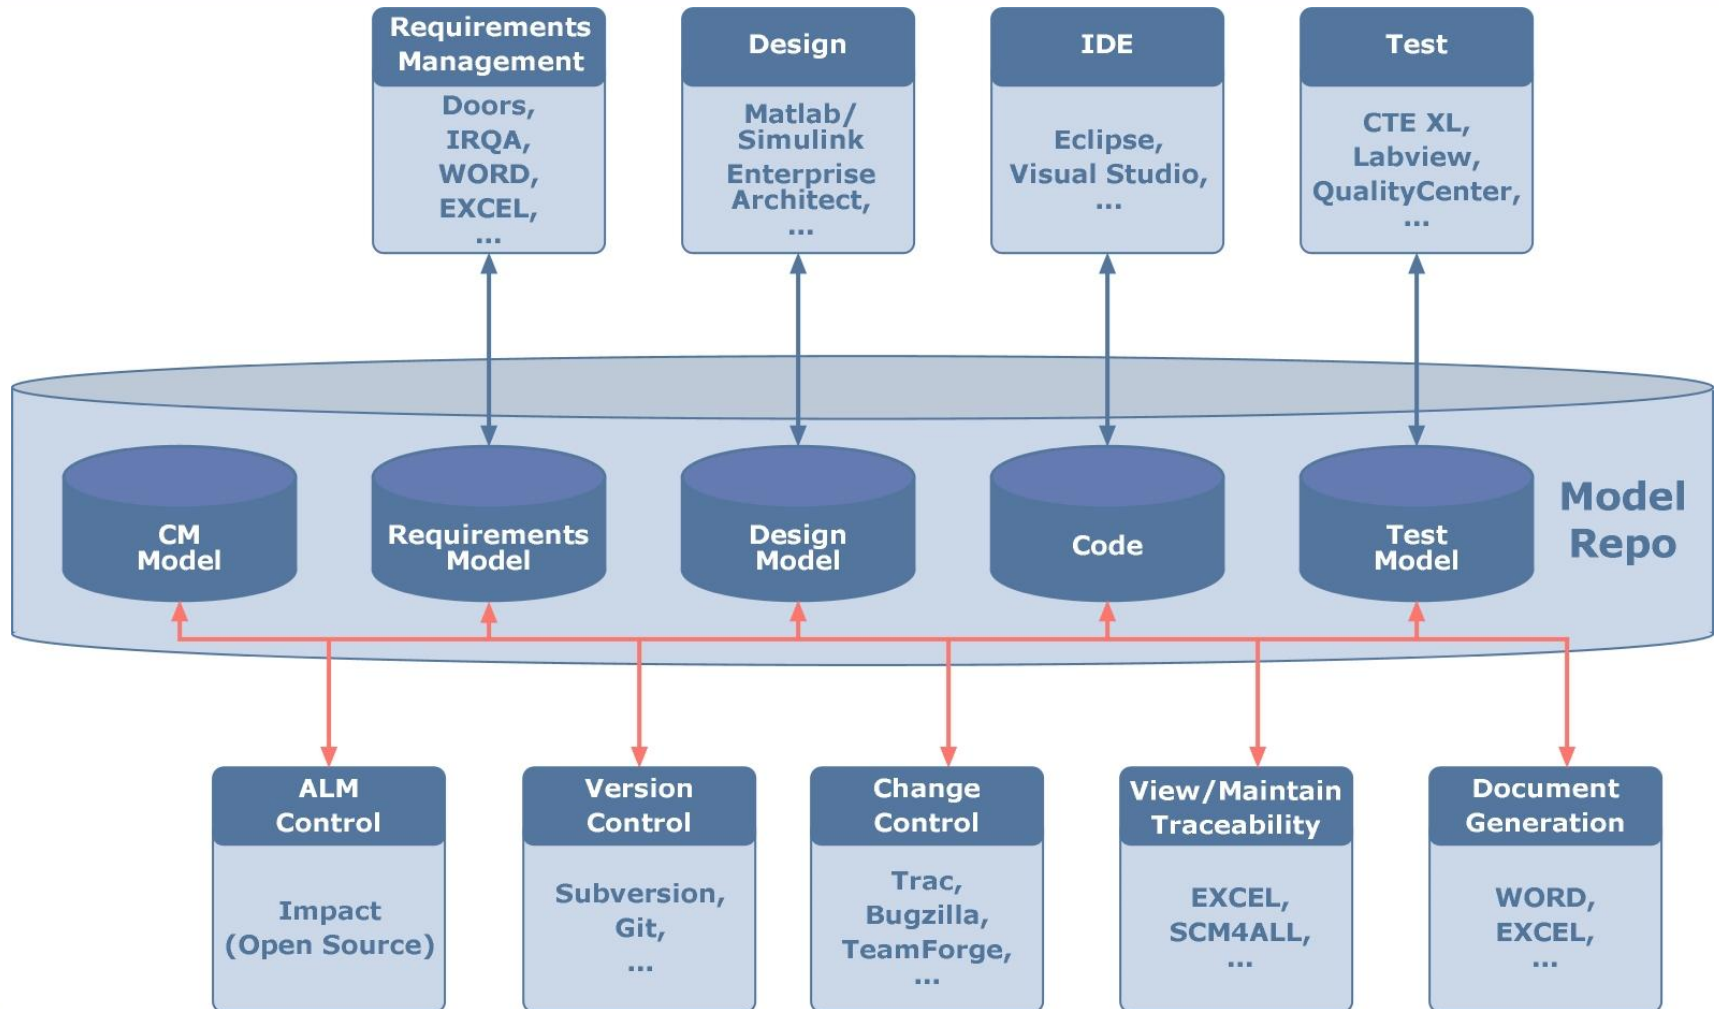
Requirements Management
Doors, IRQA, WORD, EXCEL, ...

Design
Matlab/ Simulink
Enterprise Architect, ...

IDE
Eclipse, Visual Studio, ...

Test
CTE XL, Labview, QualityCenter, ...

CM Model

Requirements Model

Design Model

Code

Test Model

Model Repo

ALM Control
Impact (Open Source)

Version Control
Subversion, Git, ...

Change Control
Trac, Bugzilla, TeamForge, ...

View/Maintain Traceability
EXCEL, SCM4ALL, ...

Document Generation
WORD, EXCEL, ...